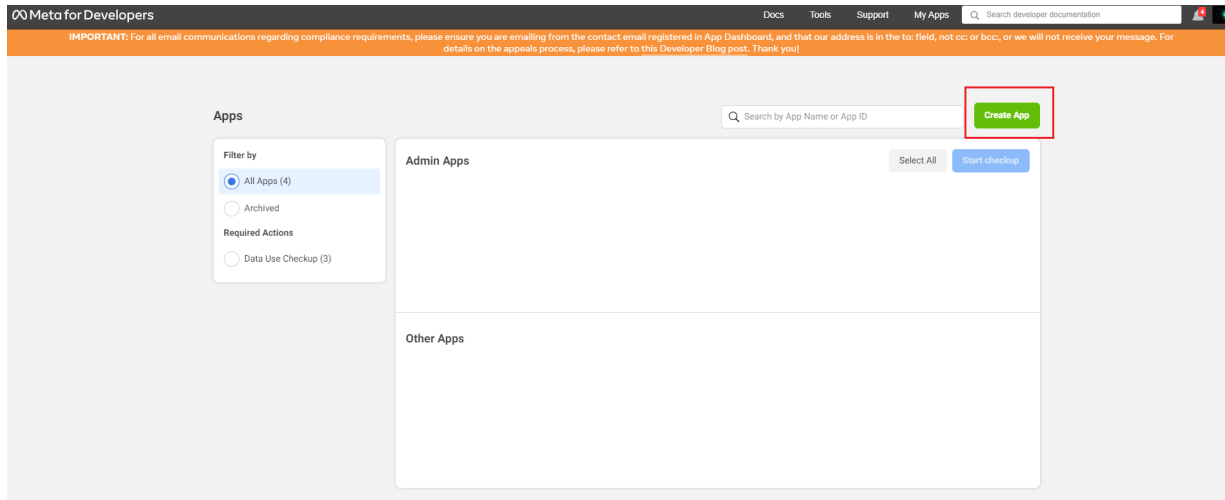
Meta for Developers

Docs Tools Support My Apps Search developer documentation

4

IMPORTANT: For all email communications regarding compliance requirements, please ensure you are emailing from the contact email registered in App Dashboard, and that our address is in the to: field, not cc: or bcc:, or we will not receive your message. For details on the appeals process, please refer to this Developer Blog post. Thank you!

Apps

Search by App Name or App ID

Create App

Filter by

All Apps (4)

Archived

Required Actions

Data Use Checkup (3)

Admin Apps

Select All

Start checkup

Other Apps